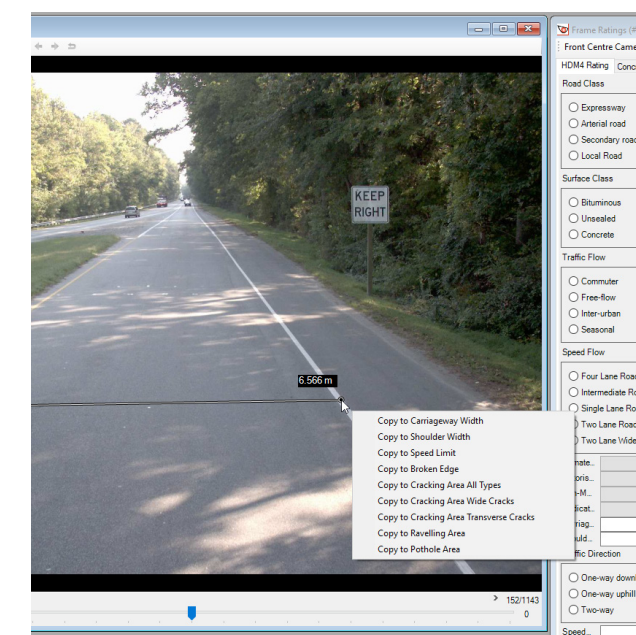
Frame Ratings (F

Front Centre Came

HDM4 Rating

Conc

Road Class

Expressway

Arterial road

Secondary road

Local Road

Surface Class

Bituminous

Unsealed

Concrete

Traffic Flow

Commuter

Free-flow

Inter-urban

Seasonal

Speed Flow

Four Lane Roa

Intermediate Ro

Single Lane Ro

Two Lane Roa

Two Lane Wide

KEEP RIGHT

6.566 m

Copy to Carriageway Width
Copy to Shoulder Width
Copy to Speed Limit
Copy to Broken Edge
Copy to Cracking Area All Types
Copy to Cracking Area Wide Cracks
Copy to Cracking Area Transverse Cracks
Copy to Ravelling Area
Copy to Pothole Area

mate..

oris..

-M..

licat..

riag..

uld..

ffic Direction

One-way downh

One-way uphill

Two-way

Speed...

152/1143

0